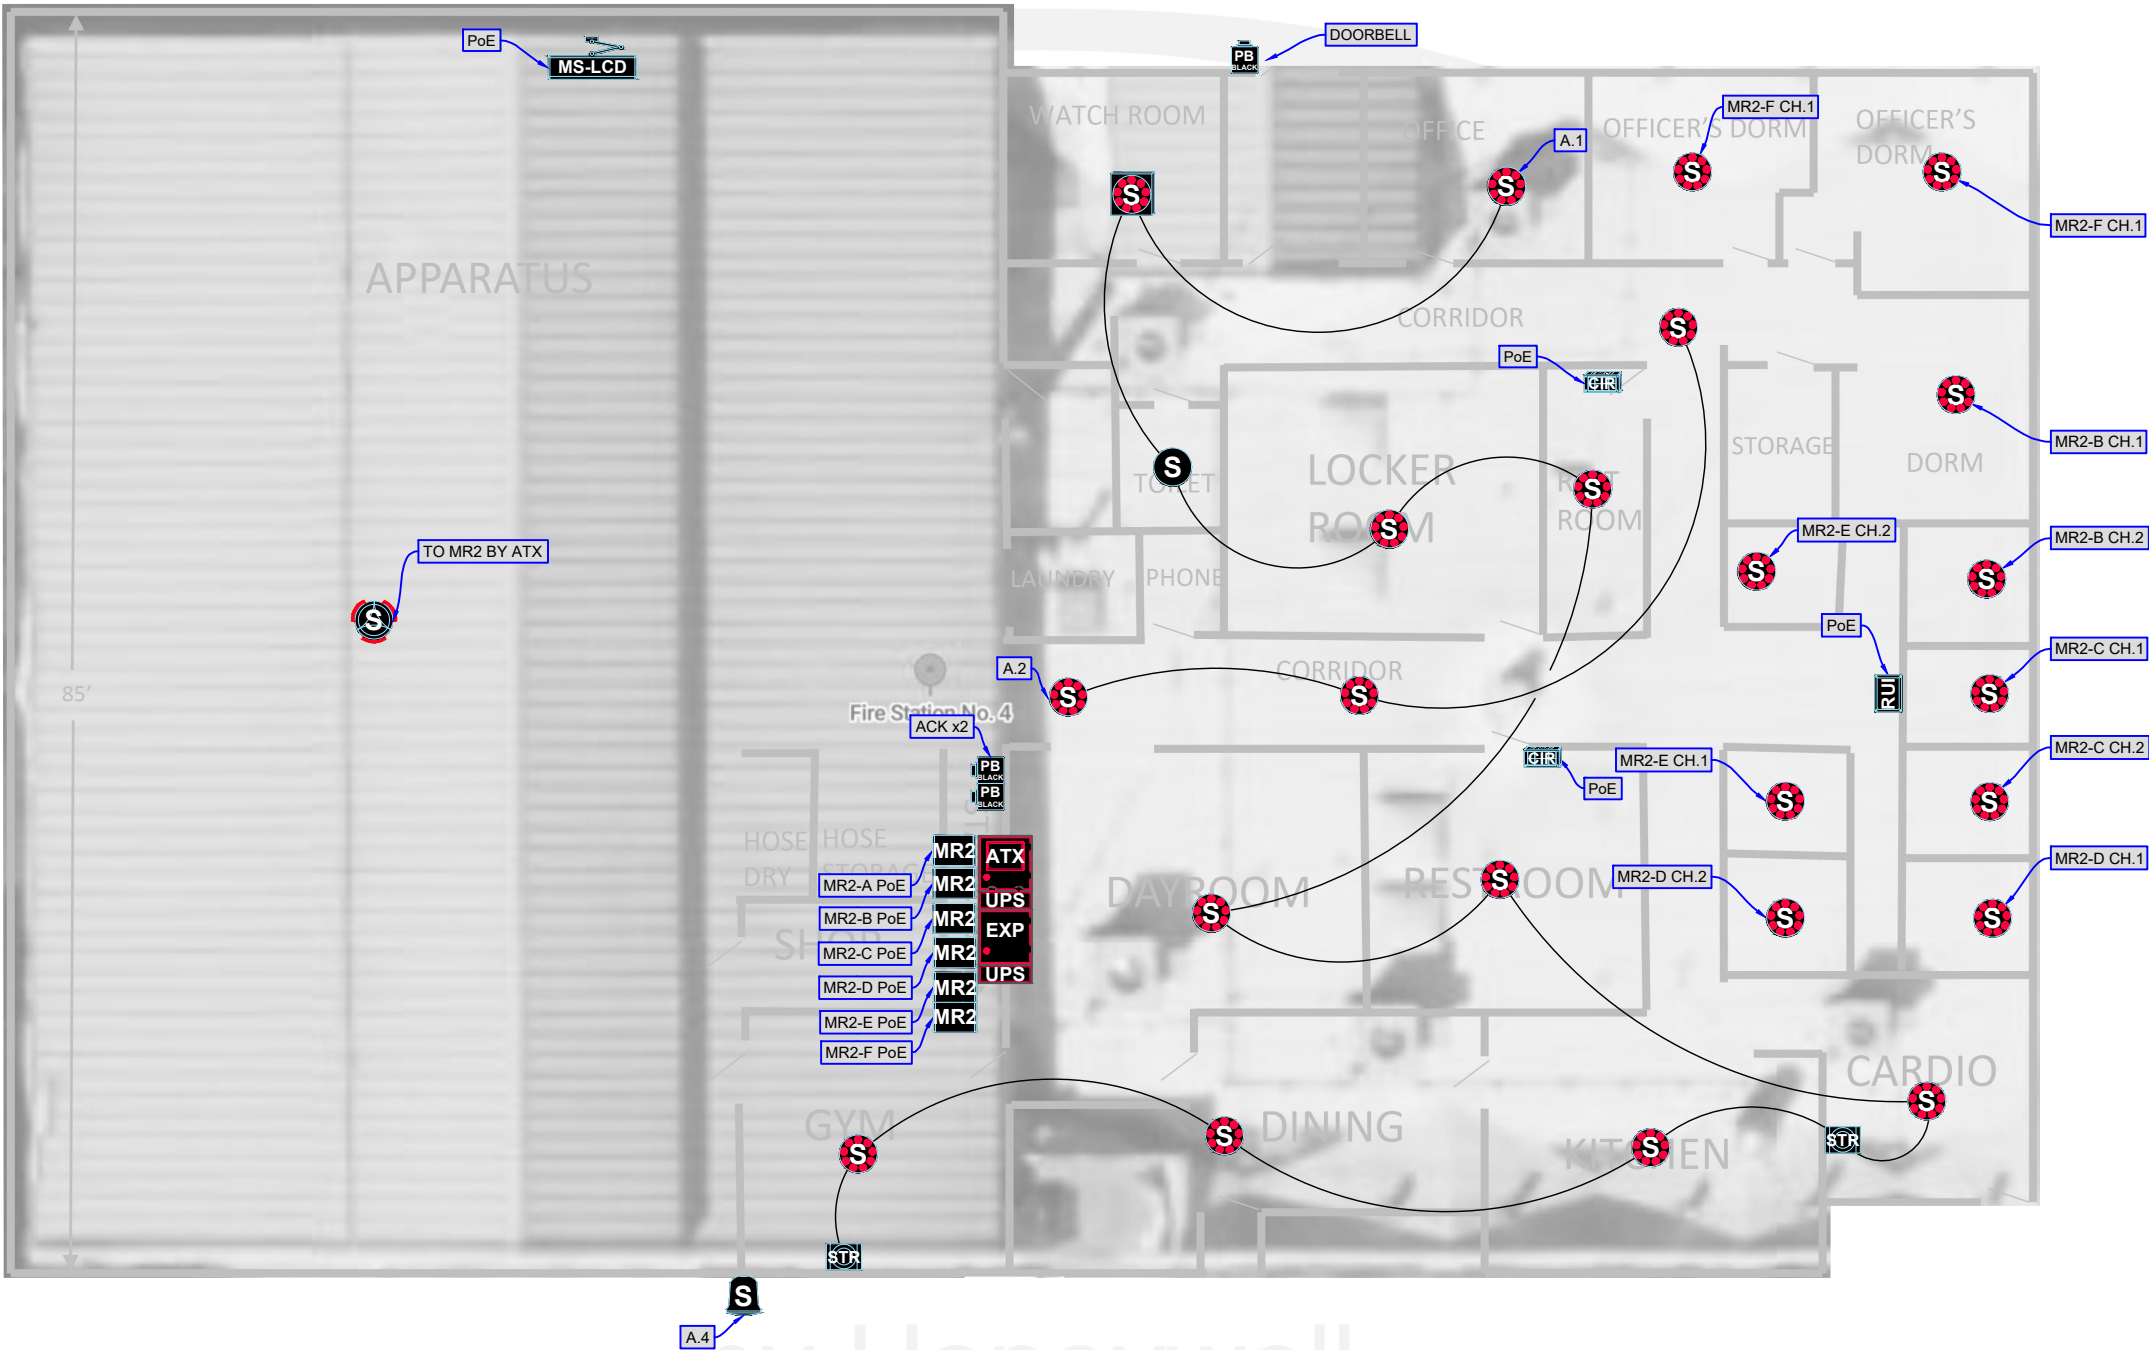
PoE
MS-LCD
PB BLACK
DOORBELL
WATCH ROOM
OFFICE
A.1
OFFICER'S DORM
MR2-F CH.1
OFFICER'S DORM
MR2-F CH.1
S
S
S
S
APPARATUS
CORRIDOR
S
PoE
CIR
S
MR2-B CH.1
S
TOILET
LOCKER ROOM
S
REST ROOM
S
STORAGE
DORM
MR2-E CH.2
S
MR2-B CH.2
S
TO MR2 BY ATX
S
LAUNDRY
PHONE
PoE
RUI
MR2-C CH.1
S
85'
A.2
S
CORRIDOR
S
Fire Station No. 4
ACK x2
PB BLACK
PB BLACK
CIR
MR2-E CH.1
PoE
S
MR2-C CH.2
S
HOSE DRY
HOSE STORAGE
MR2
MR2
MR2
MR2
MR2
MR2
ATX
UPS
EXP
UPS
MR2-A PoE
MR2-B PoE
MR2-C PoE
MR2-D PoE
MR2-E PoE
MR2-F PoE
SHOP
DAYROOM
S
RESTROOM
S
MR2-D CH.2
S
MR2-D CH.1
S
CARDIO
S
GYM
S
S
DINING
KITCHEN
S
STR
STR
S
A.4